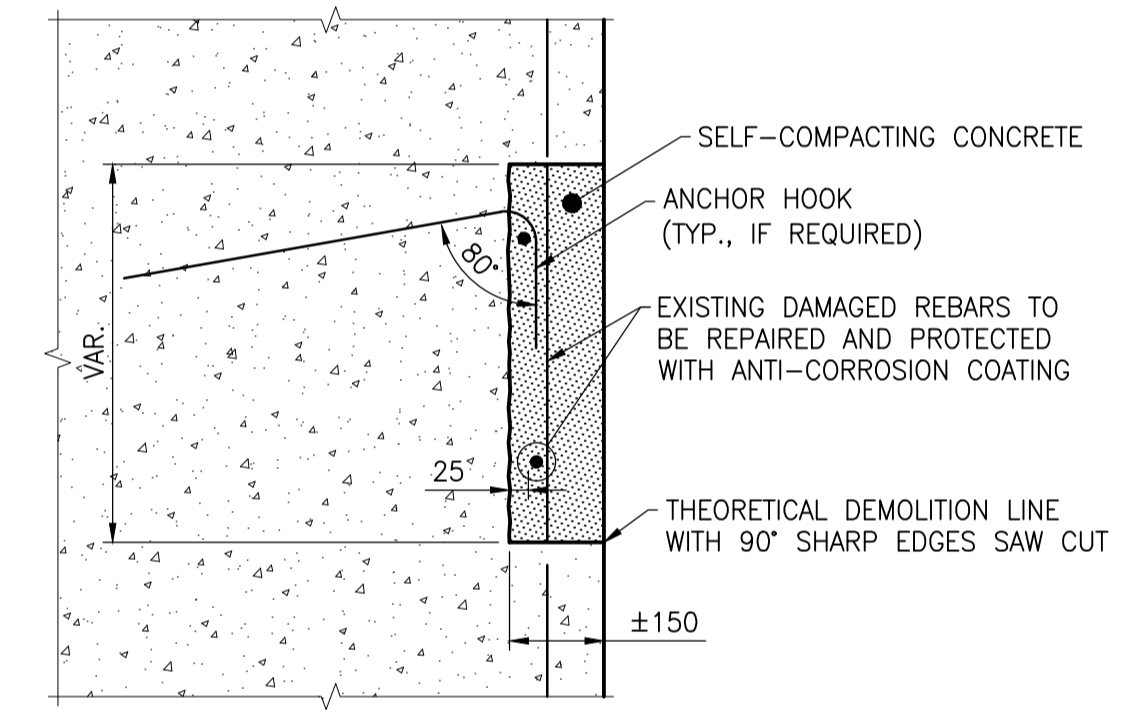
SELF–COMPACTING CONCRETE

ANCHOR HOOK
(TYP., IF REQUIRED)

$80^\circ$

EXISTING DAMAGED REBARS TO
BE REPAIRED AND PROTECTED
WITH ANTI–CORROSION COATING

VAR.

25

THEORETICAL DEMOLITION LINE
WITH 90° SHARP EDGES SAW CUT

±150